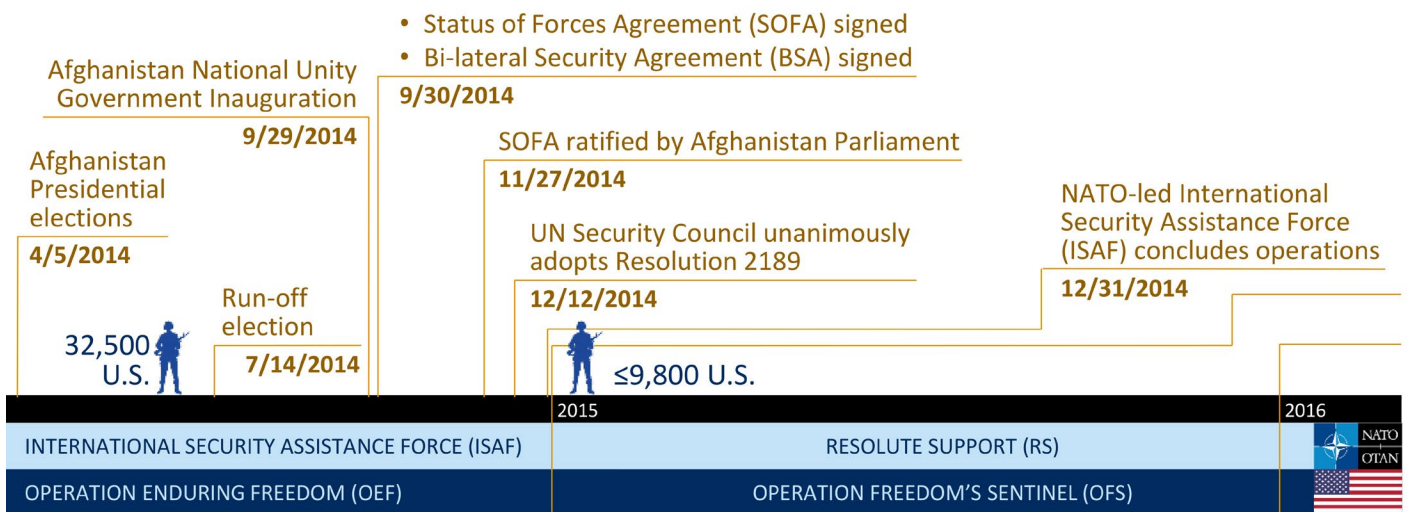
• Status of Forces Agreement (SOFA) signed
• Bi-lateral Security Agreement (BSA) signed
9/30/2014

Afghanistan National Unity Government Inauguration
9/29/2014

Afghanistan Presidential elections
4/5/2014

SOFA ratified by Afghanistan Parliament
11/27/2014

UN Security Council unanimously adopts Resolution 2189
12/12/2014

NATO-led International Security Assistance Force (ISAF) concludes operations
12/31/2014

Run-off election
7/14/2014

32,500 U.S.

≤9,800 U.S.

2015

2016

INTERNATIONAL SECURITY ASSISTANCE FORCE (ISAF)

RESOLUTE SUPPORT (RS)

NATO OTAN

OPERATION ENDURING FREEDOM (OEF)

OPERATION FREEDOM'S SENTINEL (OFS)